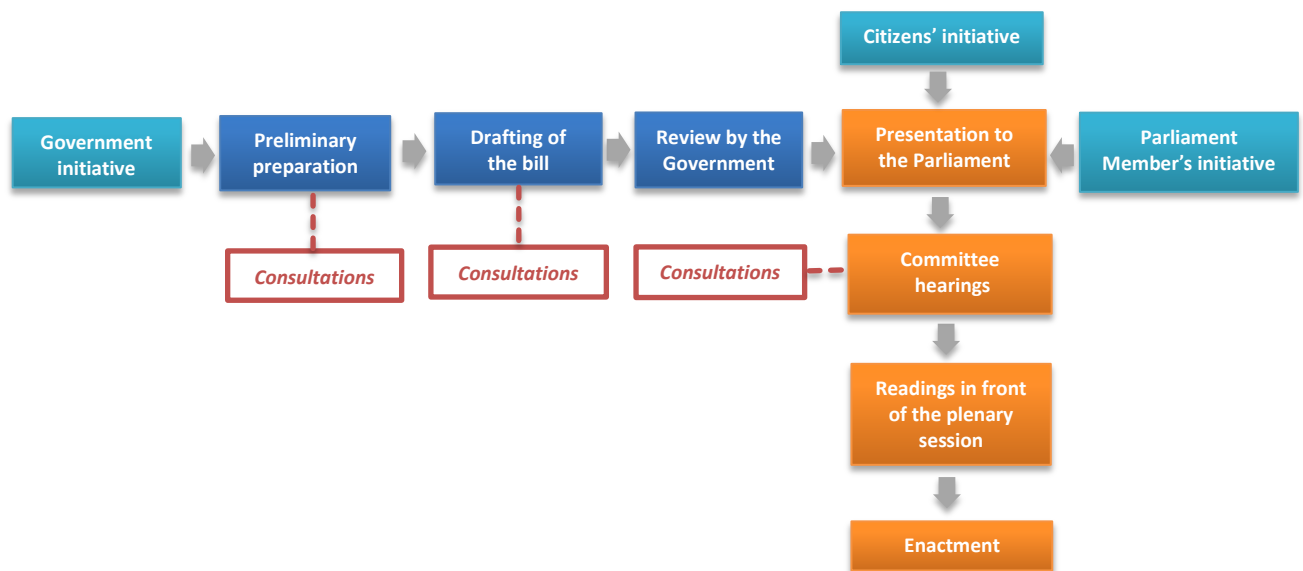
Citizens’ initiative

Government initiative

Preliminary preparation

Drafting of the bill

Review by the Government

Presentation to the Parliament

Parliament Member’s initiative

Consultations

Consultations

Consultations

Committee hearings

Readings in front of the plenary session

Enactment